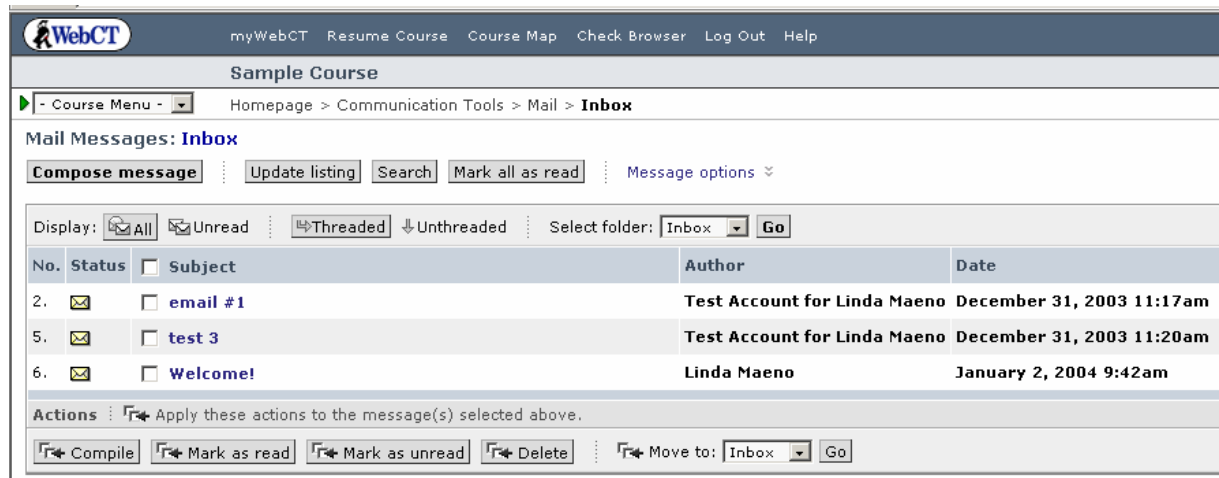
WebCT myWebCT Resume Course Course Map Check Browser Log Out Help

Sample Course

- Course Menu - Homepage > Communication Tools > Mail > **Inbox**

Mail Messages: Inbox

Compose message | Update listing | Search | Mark all as read | Message options

Display: All Unread | Threaded Unthreaded | Select folder: Inbox Go

| No. | Status | Subject | Author | Date |
|---|---|---|---|---|
| 2. | | email #1 | Test Account for Linda Maeno | December 31, 2003 11:17am |
| 5. | | test 3 | Test Account for Linda Maeno | December 31, 2003 11:20am |
| 6. | | Welcome! | Linda Maeno | January 2, 2004 9:42am |

Actions | Apply these actions to the message(s) selected above.

Compile | Mark as read | Mark as unread | Delete | Move to: Inbox Go